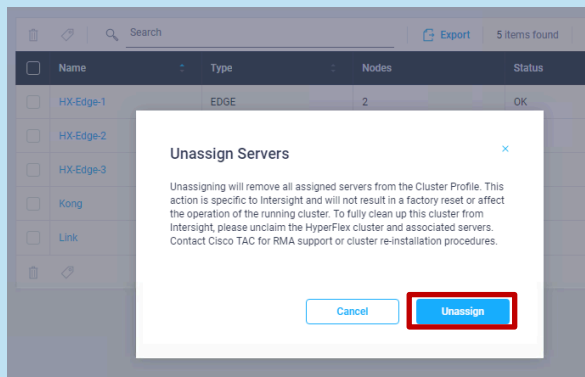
Search

Export

5 items found

| Name | Type | Nodes | Status |
|---|---|---|---|
| HX-Edge-1 | EDGE | 2 | OK |
| HX-Edge-2 | | | |
| HX-Edge-3 | | | |
| Kong | | | |
| Link | | | |

Unassign Servers

×

Unassigning will remove all assigned servers from the Cluster Profile. This action is specific to Intersight and will not result in a factory reset or affect the operation of the running cluster. To fully clean up this cluster from Intersight, please unclaim the HyperFlex cluster and associated servers. Contact Cisco TAC for RMA support or cluster re-installation procedures.

Cancel

Unassign